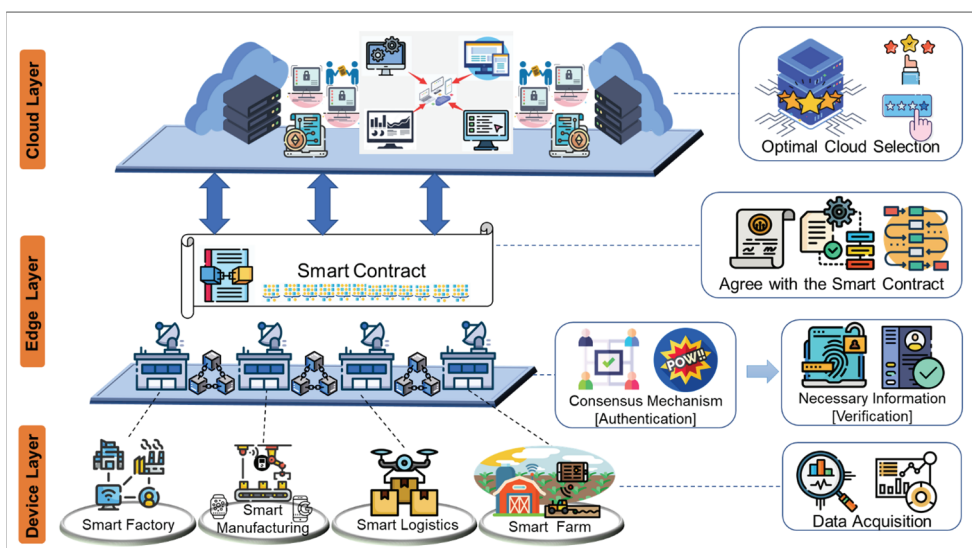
Cloud Layer

Optimal Cloud Selection

Edge Layer

Smart Contract

Agree with the Smart Contract

POW!!

Consensus Mechanism [Authentication]

Necessary Information [Verification]

Device Layer

Smart Factory

Smart Manufacturing

Smart Logistics

Smart Farm

Data Acquisition